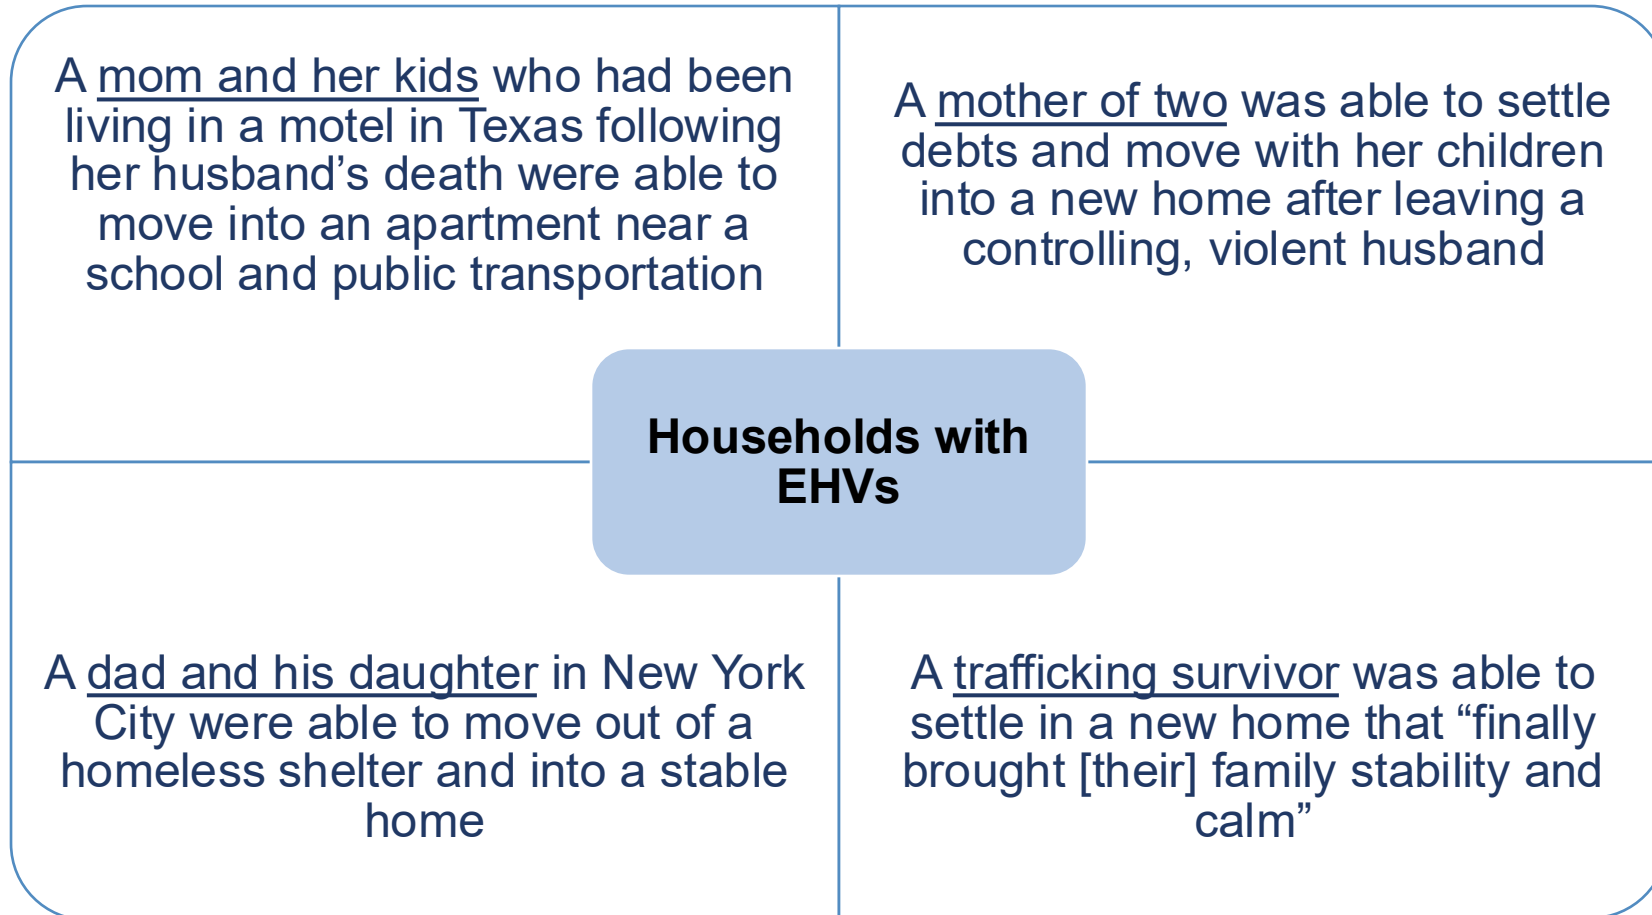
A mom and her kids who had been living in a motel in Texas following her husband's death were able to move into an apartment near a school and public transportation

A mother of two was able to settle debts and move with her children into a new home after leaving a controlling, violent husband

Households with EHVs

A dad and his daughter in New York City were able to move out of a homeless shelter and into a stable home

A trafficking survivor was able to settle in a new home that "finally brought [their] family stability and calm"